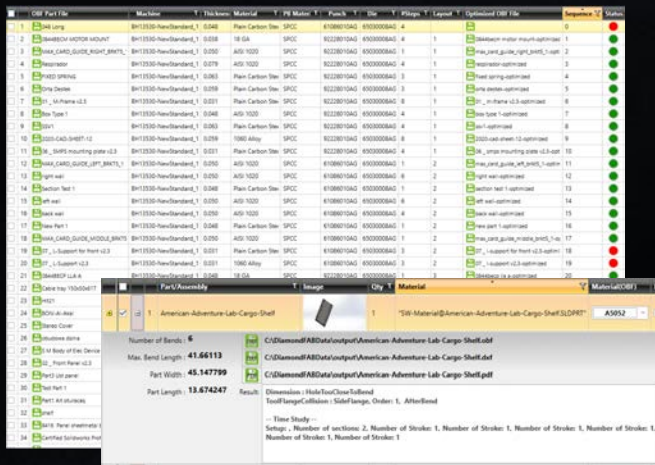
| | # | OBF Part File | Machine | Thickness | Material | PB Mater | Punch | Die | PSteps | Layout | Optimized OBF File | Sequence | Status |
|---|---|---|---|---|---|---|---|---|---|---|---|---|---|
| | 1 | 346 Long | BH13530-NewStandard_1 | 0.048 | Plain Carbon Stee | SPCC | 92228010AG | 65030008AG | 4 | 1 | 346 Long-optimized | 0 | |
| | 2 | 384BBCM MOTOR MOUNT | BH13530-NewStandard_1 | 0.038 | 18 GA | SPCC | 92228010AG | 65030008AG | 4 | 1 | 384bbcm motor mount-optimized | 1 | |
| | 3 | MAX_CARD_GUIDE_RIGHT_BRKTS_1 | BH13530-NewStandard_1 | 0.050 | AISI 1020 | SPCC | 92228010AG | 65030008AG | 4 | 1 | max_card_guide_right_brkt5_1-opti | 2 | |
| | 4 | Respirador | BH13530-NewStandard_1 | 0.079 | AISI 1020 | SPCC | 92228010AG | 65030008AG | 4 | 1 | respirador-optimized | 3 | |
| | 5 | FIXED SPRING | BH13530-NewStandard_1 | 0.063 | Plain Carbon Stee | SPCC | 92228010AG | 65030008AG | 4 | 1 | fixed spring-optimized | 4 | |
| | 6 | Orta Destek | BH13530-NewStandard_1 | 0.079 | AISI 1020 | SPCC | 92228010AG | 65030008AG | 4 | 1 | orta destek-optimized | 5 | |
| | 7 | 01 _ M-Frame v2.3 | BH13530-NewStandard_1 | 0.031 | Plain Carbon Stee | SPCC | 92228010AG | 65030008AG | 4 | 1 | 01 _ m-frame v2.3-optimized | 6 | |
| | 8 | Box Type 1 | BH13530-NewStandard_1 | 0.048 | AISI 1020 | SPCC | 92228010AG | 65030008AG | 4 | 1 | box type 1-optimized | 7 | |
| | 9 | csv1 | BH13530-NewStandard_1 | 0.063 | Plain Carbon Stee | SPCC | 92228010AG | 65030008AG | 4 | 1 | csv1-optimized | 8 | |
| | 10 | 2020-CAD-SHEET-12 | BH13530-NewStandard_1 | 0.079 | AISI 1020 | SPCC | 92228010AG | 65030008AG | 4 | 1 | 2020-cad-sheet-12-optimized | 9 | |
| | 11 | 36_ SMPS mounting plate v2.3 | BH13530-NewStandard_1 | 0.031 | Plain Carbon Stee | SPCC | 92228010AG | 65030008AG | 4 | 1 | 36_ smps mounting plate v2.3-opti | 10 | |
| | 12 | MAX_CARD_GUIDE_LEFT_BRKTS_1 | BH13530-NewStandard_1 | 0.050 | AISI 1020 | SPCC | 61086010AG | 65030008AG | 4 | 2 | max_card_guide_left_brkt5_1-opti | 11 | |
| | 13 | right wall | BH13530-NewStandard_1 | 0.050 | AISI 1020 | SPCC | 61086010AG | 65030008AG | 6 | 2 | right wall-optimized | 12 | |
| | 14 | Section Test 1 | BH13530-NewStandard_1 | 0.048 | Plain Carbon Stee | SPCC | 61086010AG | 65030008AG | 4 | 1 | section test 1-optimized | 13 | |
| | 15 | left wall | BH13530-NewStandard_1 | 0.050 | AISI 1020 | SPCC | 61086010AG | 65030008AG | 6 | 2 | left wall-optimized | 14 | |
| | 16 | back wall | BH13530-NewStandard_1 | 0.050 | AISI 1020 | SPCC | 61086010AG | 65030008AG | 4 | 1 | back wall-optimized | 15 | |
| | 17 | New Part 1 | BH13530-NewStandard_1 | 0.048 | Plain Carbon Stee | SPCC | 61086010AG | 65030008AG | 4 | 2 | new part 1-optimized | 16 | |
| | 18 | MAX_CARD_GUIDE_MIDDLE_BRKTS | BH13530-NewStandard_1 | 0.050 | AISI 1020 | SPCC | 61086010AG | 65030008AG | 4 | 2 | max_card_guide_middle_brkt5_1-o | 17 | |
| | 19 | 07_ L-Support for front v2.3 | BH13530-NewStandard_1 | 0.031 | 1060 Alloy | SPCC | 61086010AG | 65030008AG | 4 | 2 | 07_ l-support for front v2.3-optim | 18 | |
| | 20 | 07_ L-Support v2.3 | BH13530-NewStandard_1 | 0.031 | 1060 Alloy | SPCC | 61086010AG | 65030008AG | 4 | 2 | 07_ l-support v2.3-optimized | 19 | |
| | 21 | 384BBCP LLA A | BH13530-NewStandard_1 | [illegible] | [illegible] | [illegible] | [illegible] | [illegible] | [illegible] | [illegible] | 384bbcp lla a-optimized | 20 | |

22 Cable tray 150x50x617
23 HS21
24 BOV-Al-Akal
25 Stress Cover
26 obudowa dolna
27 CM Body of Elec Device
28 02_ Front Panel v2.3
29 Front Part 1
30 Test Part 1
31 Part1 Ait structure
32 Part 1
33 M418 Panel sheetmetal
34 Certified Solidworks Prof

| | | Part/Assembly | Image | Qty | Material | Material(OBF) |
|---|---|---|---|---|---|---|
| | 1 | American-Adventure-Lab-Cargo-Shelf | | 1 | "SW-Material@American-Adventure-Lab-Cargo-Shelf.SLDPRT" | A5052 |

Number of Bends : 6
Max. Bend Length : 41.66113
Part Width : 45.147799
Part Length : 13.674247

C:\DiamondFABData\output\American-Adventure-Lab-Cargo-Shelf.obf
C:\DiamondFABData\output\American-Adventure-Lab-Cargo-Shelf.dxf
C:\DiamondFABData\output\American-Adventure-Lab-Cargo-Shelf.pdf

Result Dimension : HoleTooCloseToBend
ToolFlangeCollision : SideFlange, Order: 1, AfterBend

-- Time Study --
Setup: , Number of sections: 2, Number of Stroke: 1, Number of Stroke: 1, Number of Stroke: 1, Number of Stroke: 1, Number of Stroke: 1, Number of Stroke: 1